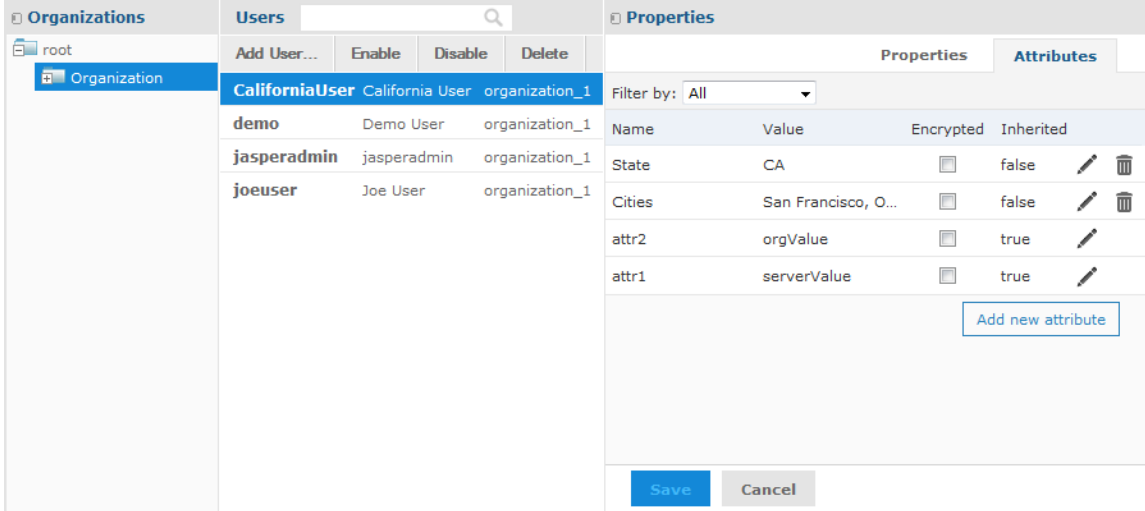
Organizations

root

Organization

Users

Add User... Enable Disable Delete

| | | |
|---|---|---|
| CaliforniaUser | California User | organization_1 |
| demo | Demo User | organization_1 |
| jasperadmin | jasperadmin | organization_1 |
| joeuser | Joe User | organization_1 |

Properties

Properties Attributes

Filter by: All

| Name | Value | Encrypted | Inherited |
|---|---|---|---|
| State | CA | | false |
| Cities | San Francisco, O... | | false |
| attr2 | orgValue | | true |
| attr1 | serverValue | | true |

Add new attribute

Save Cancel